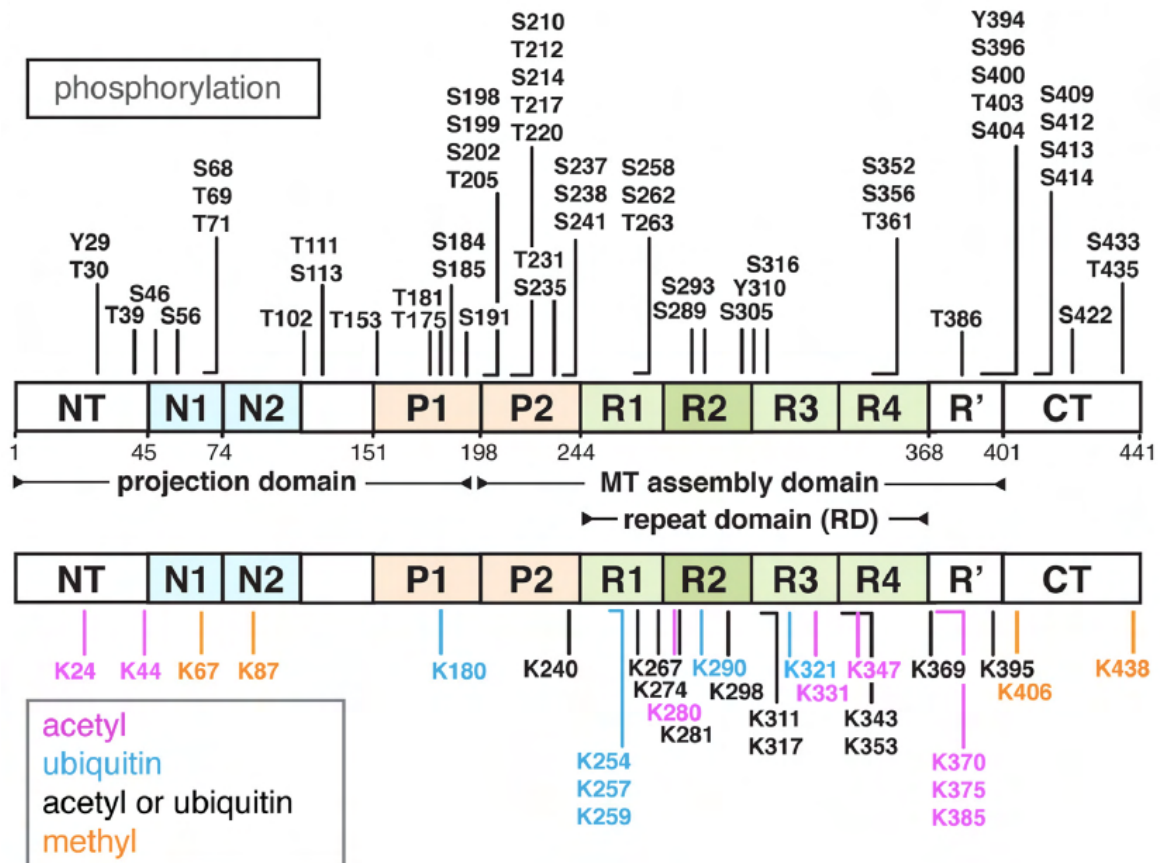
phosphorylation

Y29 T30
T39
S46
S56
S68 T69 T71
T102
T111 S113
T153
T181 T175
S184 S185
S191
S198 S199 S202 T205
S210 T212 S214 T217 T220
T231 S235
S237 S238 S241
S258 S262 T263
S293 S289
S316 Y310 S305
S352 S356 T361
T386
Y394 S396 S400 T403 S404
S409 S412 S413 S414
S422
S433 T435

NT N1 N2 P1 P2 R1 R2 R3 R4 R' CT

1 45 74 151 198 244 368 401 441

projection domain
MT assembly domain
repeat domain (RD)

NT N1 N2 P1 P2 R1 R2 R3 R4 R' CT

K24 K44 K67 K87 K180 K240 K254 K257 K259 K267 K274 K280 K281 K290 K298 K311 K317 K321 K331 K347 K343 K353 K369 K370 K375 K385 K395 K406 K438

acetyl
ubiquitin
acetyl or ubiquitin
methyl